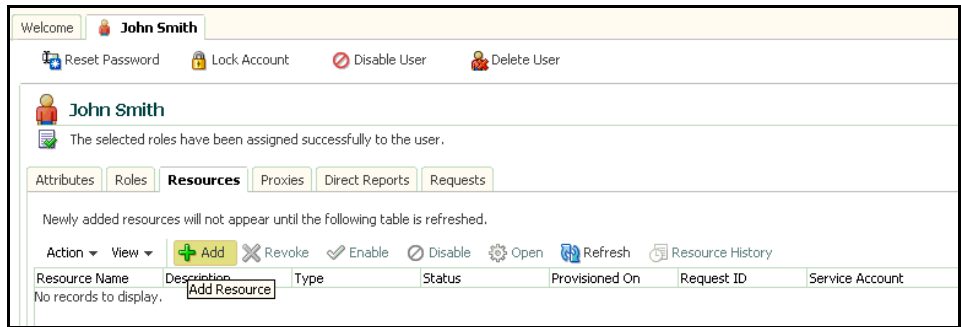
Welcome | John Smith

Reset Password | Lock Account | Disable User | Delete User

John Smith

The selected roles have been assigned successfully to the user.

Attributes | Roles | Resources | Proxies | Direct Reports | Requests

Newly added resources will not appear until the following table is refreshed.

Action ▾ View ▾ | Add | Revoke | Enable | Disable | Open | Refresh | Resource History

| Resource Name | Description | Type | Status | Provisioned On | Request ID | Service Account |
|---|---|---|---|---|---|---|
| No records to display. | | | | | | |

Add Resource